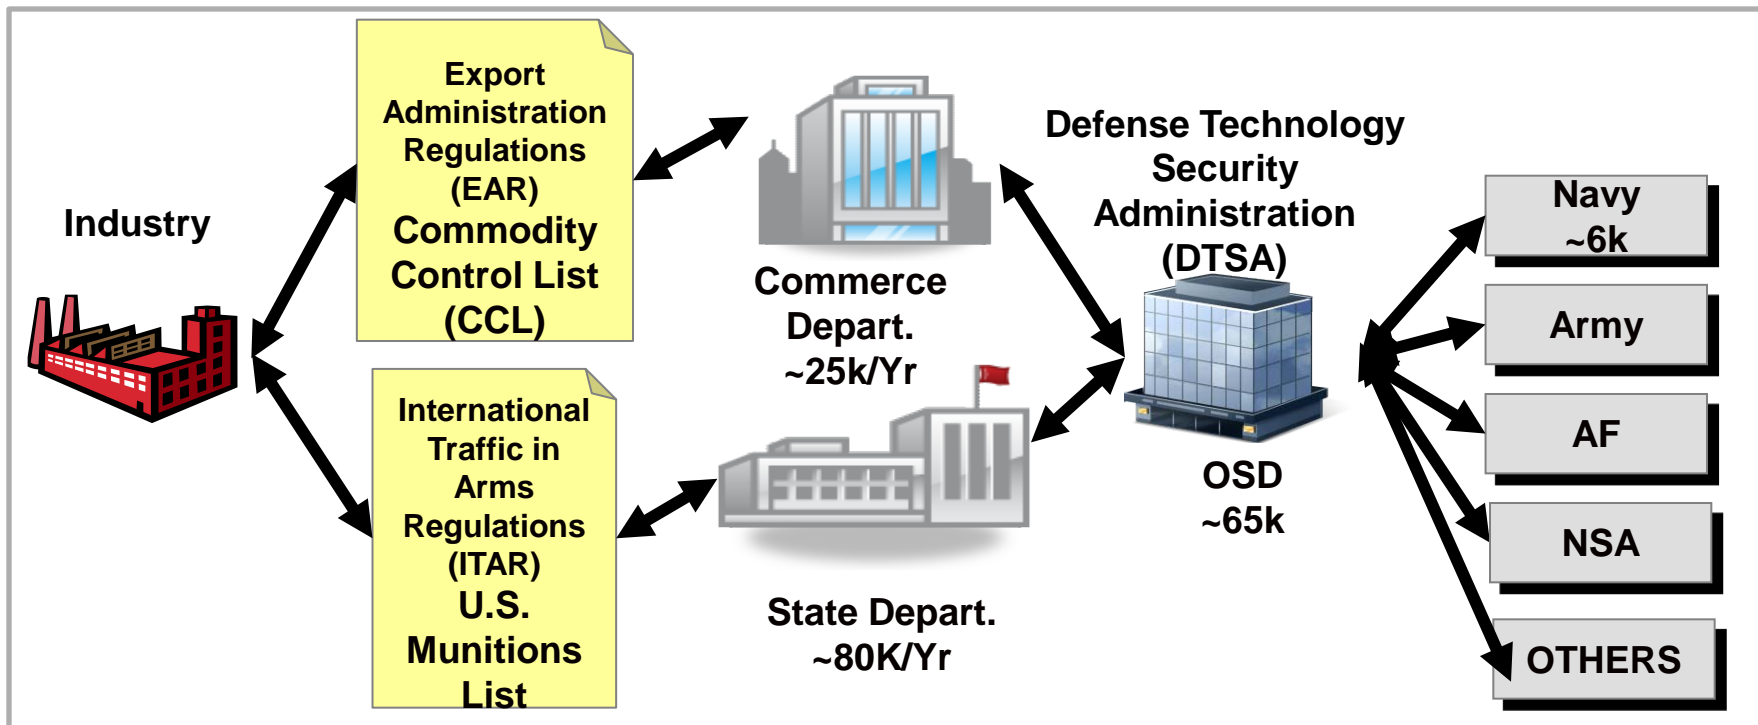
Industry

Export Administration Regulations (EAR) Commodity Control List (CCL)

International Traffic in Arms Regulations (ITAR) U.S. Munitions List

Commerce Depart. ~25k/Yr

State Depart. ~80K/Yr

Defense Technology Security Administration (DTSA)

OSD ~65k

Navy ~6k

Army

AF

NSA

OTHERS